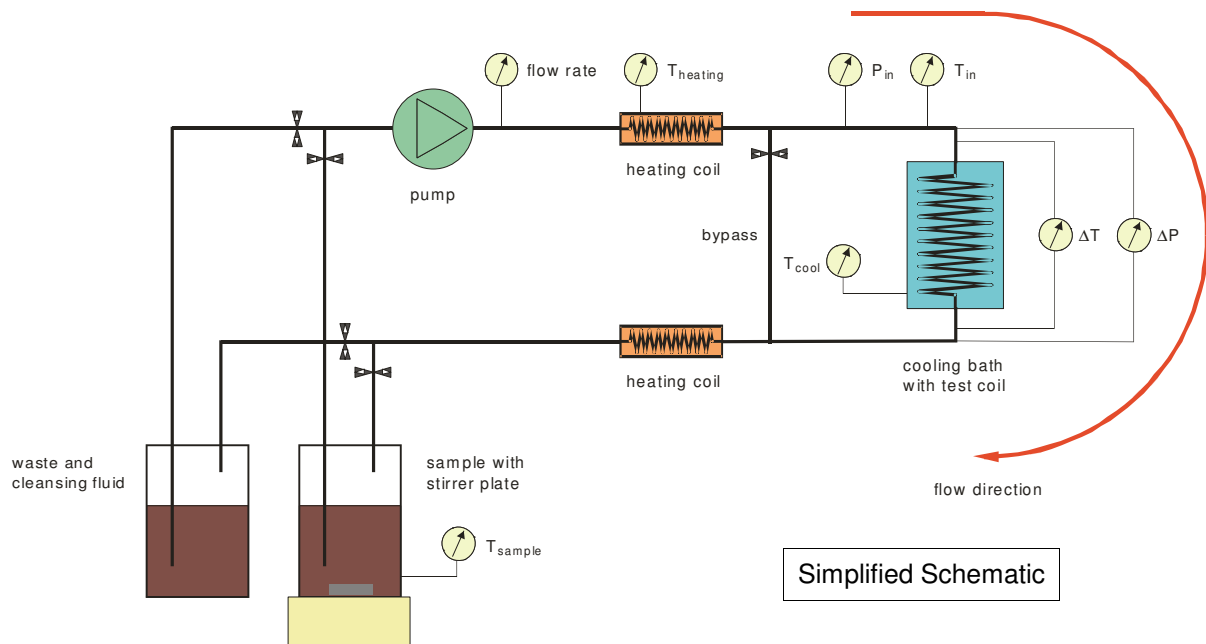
flow rate

$T_{heating}$

$P_{in}$

$T_{in}$

pump

heating coil

bypass

$T_{cool}$

$\Delta T$

$\Delta P$

heating coil

cooling bath with test coil

waste and cleansing fluid

sample with stirrer plate

$T_{sample}$

flow direction

Simplified Schematic